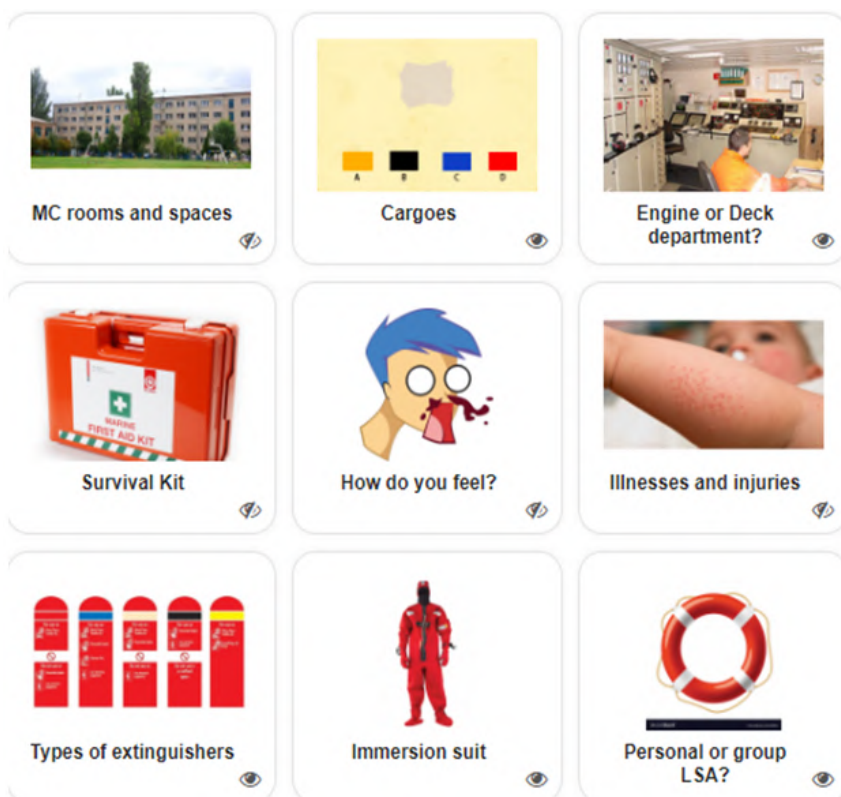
MC rooms and spaces

A B C D

Cargoes

Engine or Deck department?

MARINE FIRST AID KIT

Survival Kit

How do you feel?

Illnesses and injuries

Types of extinguishers

Immersion suit

Personal or group LSA?